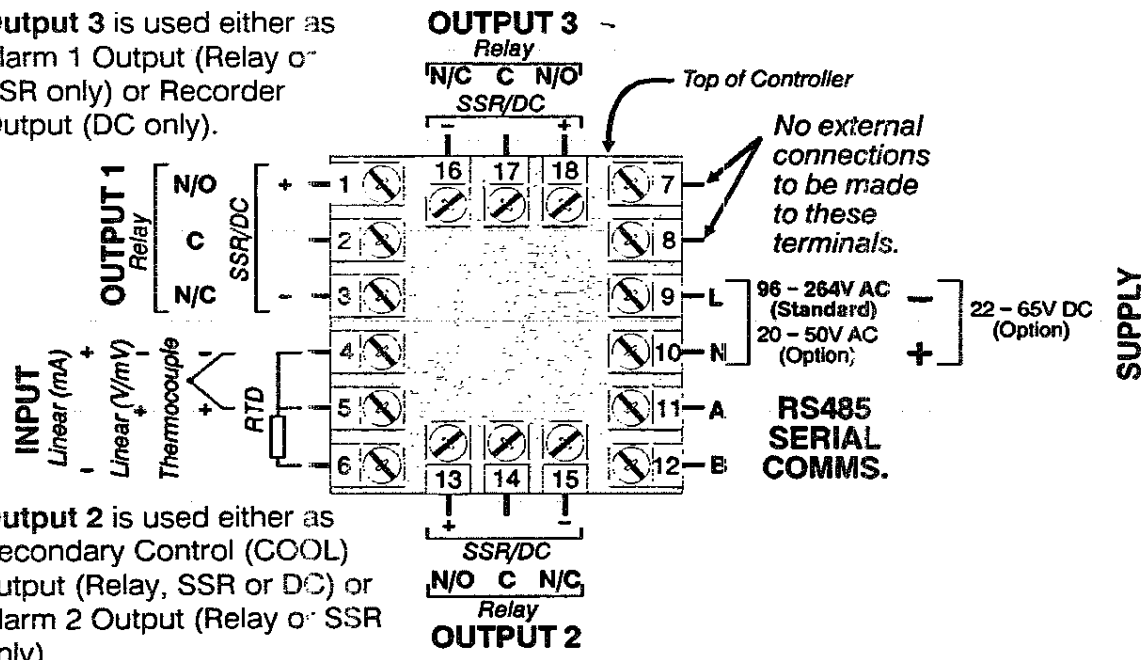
utput 3 is used either as larm 1 Output (Relay or SSR only) or Recorder utput (DC only).

OUTPUT 3
Relay
N/C C N/O
SSR/DC
– +

Top of Controller

No external connections to be made to these terminals.

OUTPUT 1
Relay
N/O
C
N/C
SSR/DC
+
–

1
2
3
4
5
6
16
17
18
7
8
9
10
11
12
13
14
15

L
N
96 – 264V AC (Standard)
20 – 50V AC (Option)
–
+
22 – 65V DC (Option)
SUPPLY

INPUT
Linear (mA)
+
–
Linear (V/mV)
+
–
Thermocouple
–
+
RTD

A
B
RS485 SERIAL COMMS.

utput 2 is used either as econdary Control (COOL) utput (Relay, SSR or DC) or larm 2 Output (Relay or SSR nly)

+ –
SSR/DC
N/O C N/C
Relay
OUTPUT 2